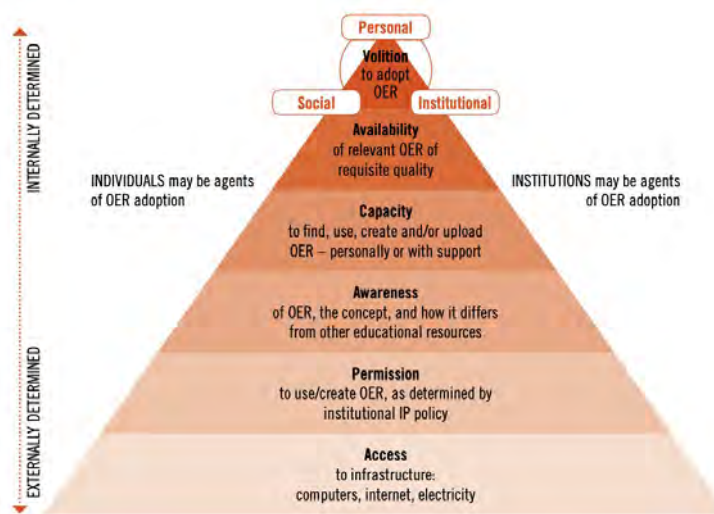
INTERNALLY DETERMINED

EXTERNALLY DETERMINED

Personal

Social

Institutional

Volition
to adopt OER

Availability
of relevant OER of requisite quality

INDIVIDUALS may be agents of OER adoption

INSTITUTIONS may be agents of OER adoption

Capacity
to find, use, create and/or upload OER – personally or with support

Awareness
of OER, the concept, and how it differs from other educational resources

Permission
to use/create OER, as determined by institutional IP policy

Access
to infrastructure: computers, internet, electricity